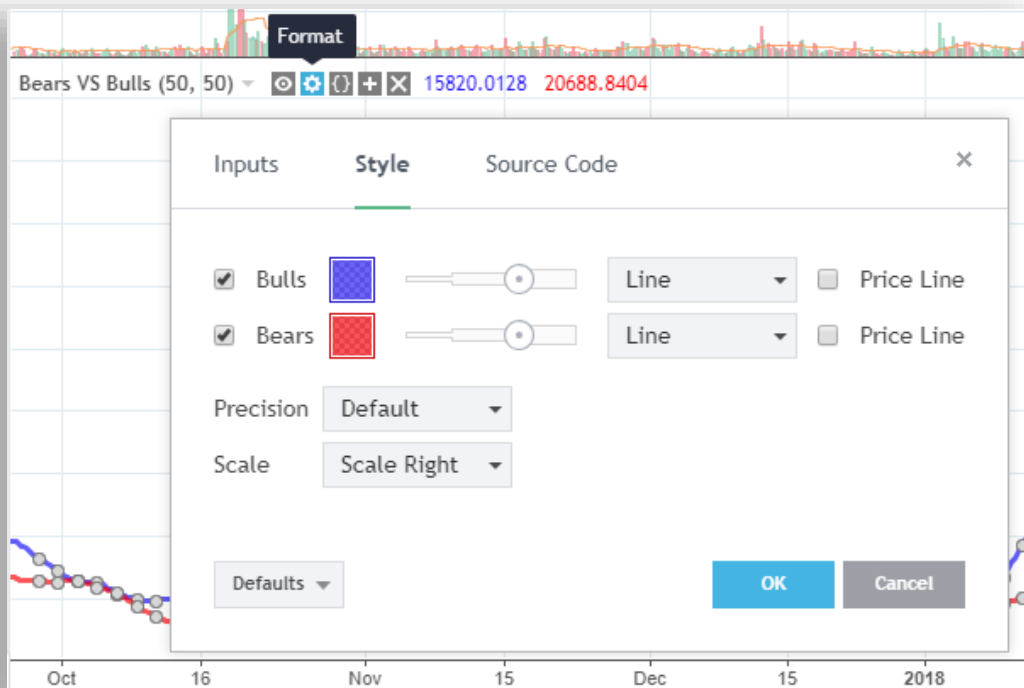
Format

Bears VS Bulls (50, 50) 15820.0128 20688.8404

Inputs Style Source Code ×

Bulls Line Price Line

Bears Line Price Line

Precision Default

Scale Scale Right

Defaults OK Cancel

Oct 16 Nov 15 Dec 15 2018